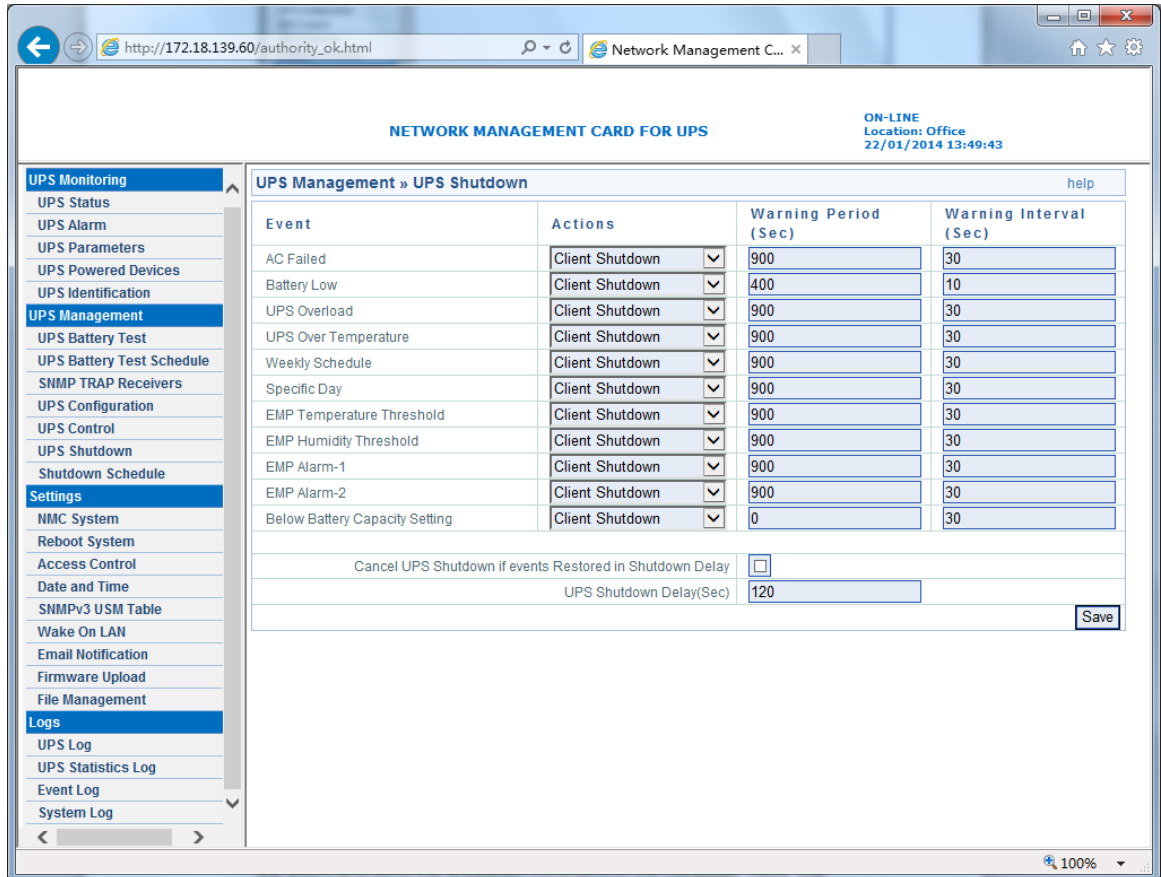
http://172.18.139.60/authority_ok.html

Network Management C...

NETWORK MANAGEMENT CARD FOR UPS

ON-LINE
Location: Office
22/01/2014 13:49:43

UPS Monitoring
UPS Status
UPS Alarm
UPS Parameters
UPS Powered Devices
UPS Identification
UPS Management
UPS Battery Test
UPS Battery Test Schedule
SNMP TRAP Receivers
UPS Configuration
UPS Control
UPS Shutdown
Shutdown Schedule
Settings
NMC System
Reboot System
Access Control
Date and Time
SNMPv3 USM Table
Wake On LAN
Email Notification
Firmware Upload
File Management
Logs
UPS Log
UPS Statistics Log
Event Log
System Log

UPS Management » UPS Shutdown

help

| Event | Actions | Warning Period (Sec) | Warning Interval (Sec) |
|---|---|---|---|
| AC Failed | Client Shutdown | 900 | 30 |
| Battery Low | Client Shutdown | 400 | 10 |
| UPS Overload | Client Shutdown | 900 | 30 |
| UPS Over Temperature | Client Shutdown | 900 | 30 |
| Weekly Schedule | Client Shutdown | 900 | 30 |
| Specific Day | Client Shutdown | 900 | 30 |
| EMP Temperature Threshold | Client Shutdown | 900 | 30 |
| EMP Humidity Threshold | Client Shutdown | 900 | 30 |
| EMP Alarm-1 | Client Shutdown | 900 | 30 |
| EMP Alarm-2 | Client Shutdown | 900 | 30 |
| Below Battery Capacity Setting | Client Shutdown | 0 | 30 |

Cancel UPS Shutdown if events Restored in Shutdown Delay

UPS Shutdown Delay(Sec) 120

Save

100%